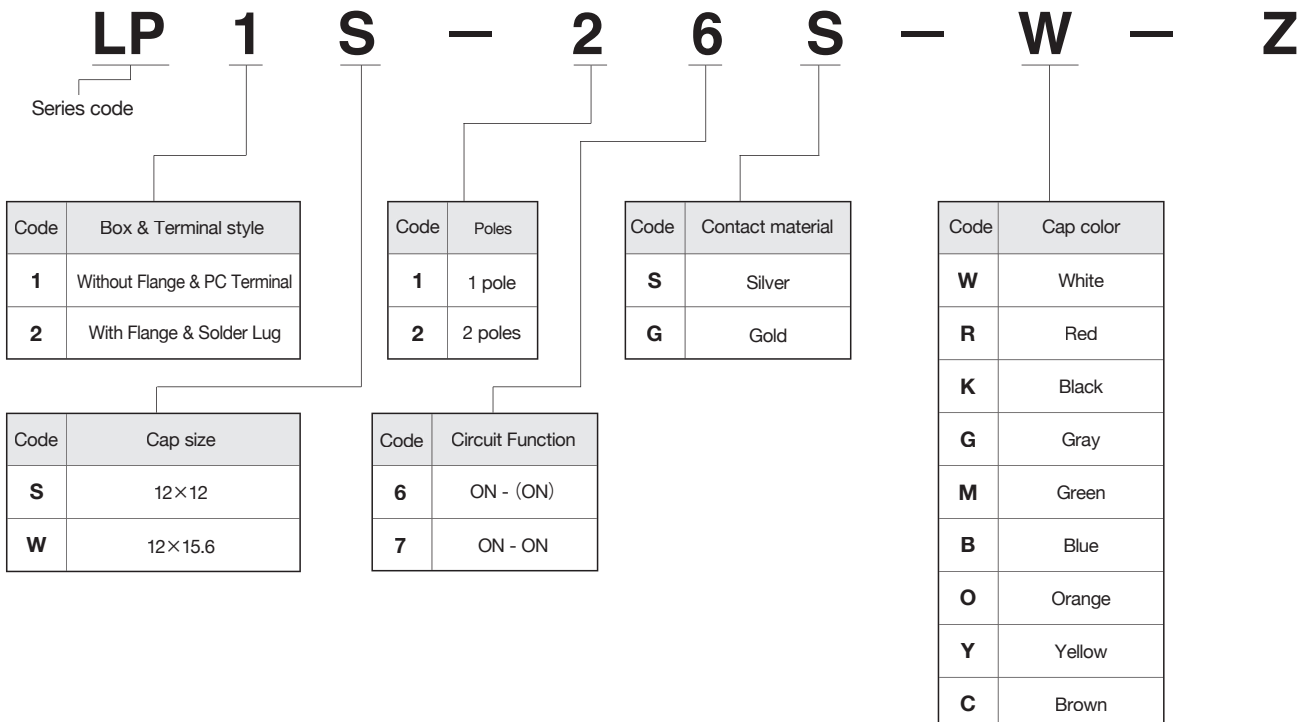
LP 1 S — 2 6 S — W — Z

Series code

| Code | Box & Terminal style |
|---|---|
| 1 | Without Flange & PC Terminal |
| 2 | With Flange & Solder Lug |

| Code | Poles |
|---|---|
| 1 | 1 pole |
| 2 | 2 poles |

| Code | Contact material |
|---|---|
| S | Silver |
| G | Gold |

| Code | Cap color |
|---|---|
| W | White |
| R | Red |
| K | Black |
| G | Gray |
| M | Green |
| B | Blue |
| O | Orange |
| Y | Yellow |
| C | Brown |

| Code | Cap size |
|---|---|
| S | $12\times12$ |
| W | $12\times15.6$ |

| Code | Circuit Function |
|---|---|
| 6 | ON - (ON) |
| 7 | ON - ON |